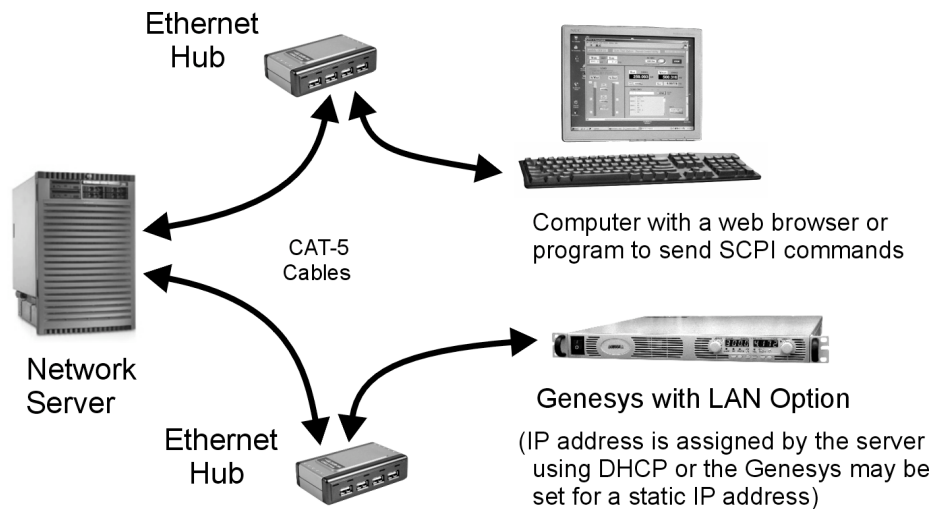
Ethernet Hub

Computer with a web browser or program to send SCPI commands

CAT-5 Cables

Network Server

Genesys with LAN Option

(IP address is assigned by the server using DHCP or the Genesys may be set for a static IP address)

Ethernet Hub